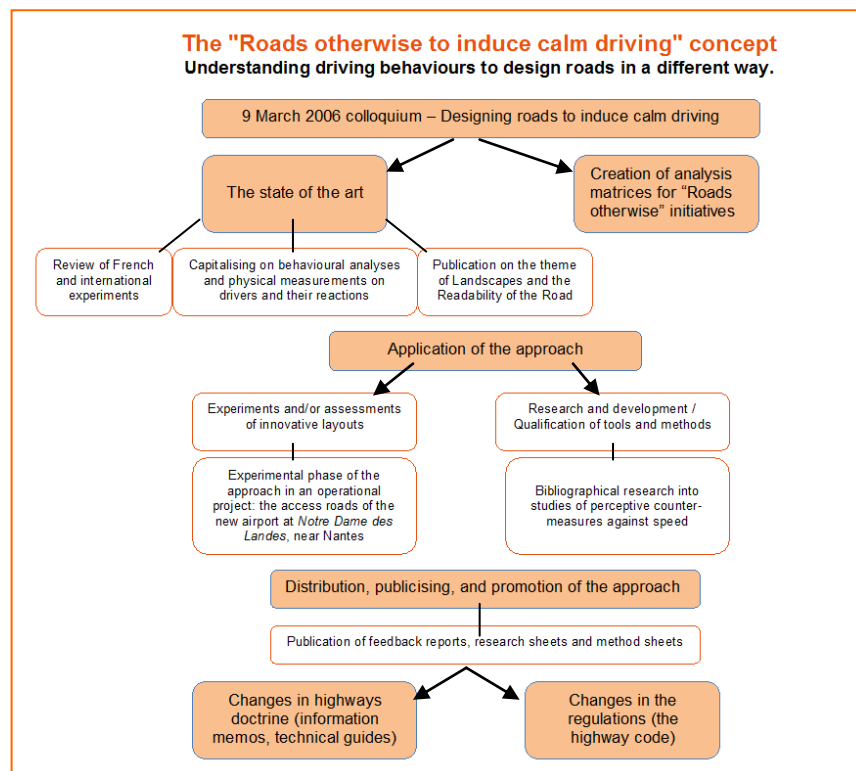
The "Roads otherwise to induce calm driving" concept

Understanding driving behaviours to design roads in a different way.

9 March 2006 colloquium – Designing roads to induce calm driving

The state of the art

Creation of analysis matrices for "Roads otherwise" initiatives

Review of French and international experiments

Capitalising on behavioural analyses and physical measurements on drivers and their reactions

Publication on the theme of Landscapes and the Readability of the Road

Application of the approach

Experiments and/or assessments of innovative layouts

Research and development / Qualification of tools and methods

Experimental phase of the approach in an operational project: the access roads of the new airport at *Notre Dame des Landes*, near Nantes

Bibliographical research into studies of perceptive counter-measures against speed

Distribution, publicising, and promotion of the approach

Publication of feedback reports, research sheets and method sheets

Changes in highways doctrine (information memos, technical guides)

Changes in the regulations (the highway code)